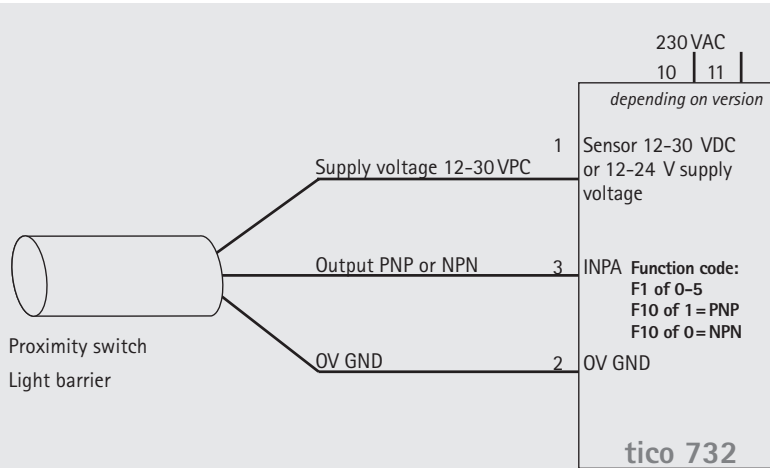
230 VAC

10 | 11

depending on version

Supply voltage 12-30 VPC

1 Sensor 12-30 VDC or 12-24 V supply voltage

Output PNP or NPN

3 INPA Function code: F1 of 0-5 F10 of 1 = PNP F10 of 0 = NPN

Proximity switch

Light barrier

0V GND

2 0V GND

tico 732